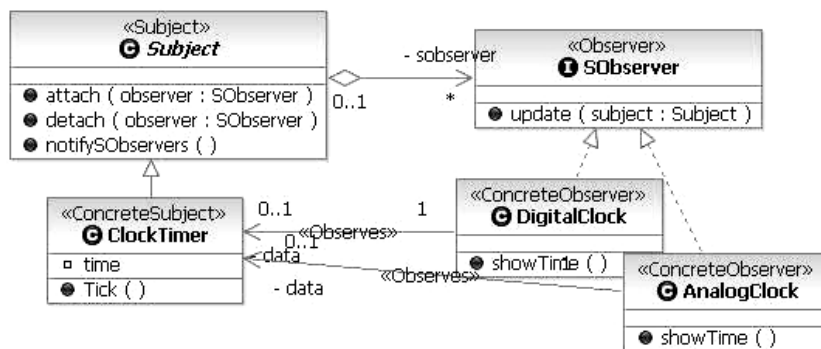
«Subject»
Subject

attach ( observer : SObserver )
detach ( observer : SObserver )
notifySObservers ( )

- sobserver

0..1

*

«Observer»
SObserver

update ( subject : Subject )

«ConcreteSubject»
ClockTimer

time

Tick ( )

0..1

«Observes»

0..1

- data

- data

«Observes»

1

1

«ConcreteObserver»
DigitalClock

showTime ( )

«ConcreteObserver»
AnalogClock

showTime ( )